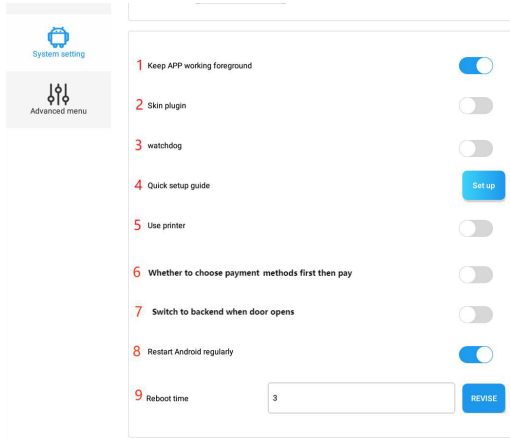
System setting

Advanced menu

1 Keep APP working foreground

2 Skin plugin

3 watchdog

4 Quick setup guide

Set up

5 Use printer

6 Whether to choose payment methods first then pay

7 Switch to backend when door opens

8 Restart Android regularly

9 Reboot time

3

REVISE